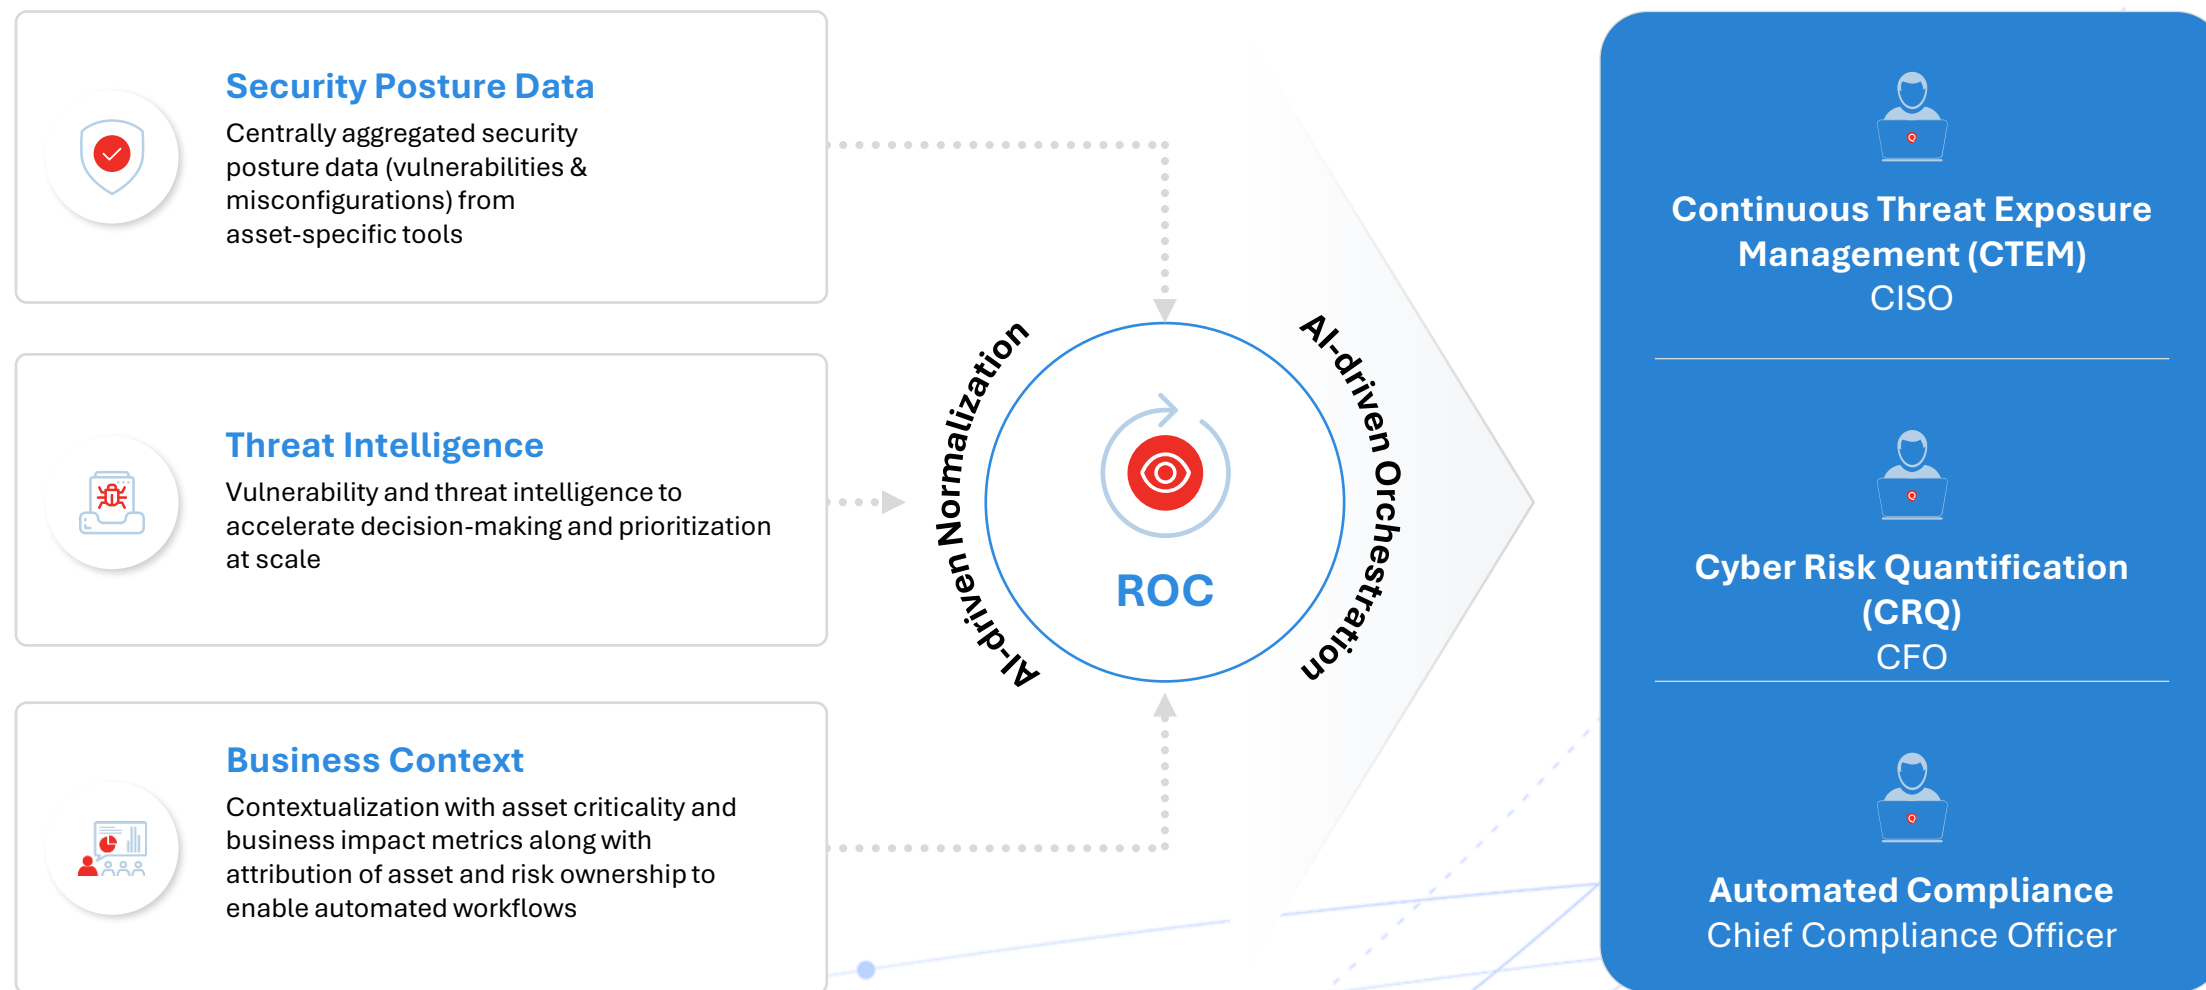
Security Posture Data

Centrally aggregated security posture data (vulnerabilities & misconfigurations) from asset-specific tools

Threat Intelligence

Vulnerability and threat intelligence to accelerate decision-making and prioritization at scale

Business Context

Contextualization with asset criticality and business impact metrics along with attribution of asset and risk ownership to enable automated workflows

AI-driven Normalization

ROC

AI-driven Orchestration

Continuous Threat Exposure Management (CTEM)
CISO

Cyber Risk Quantification (CRQ)
CFO

Automated Compliance
Chief Compliance Officer